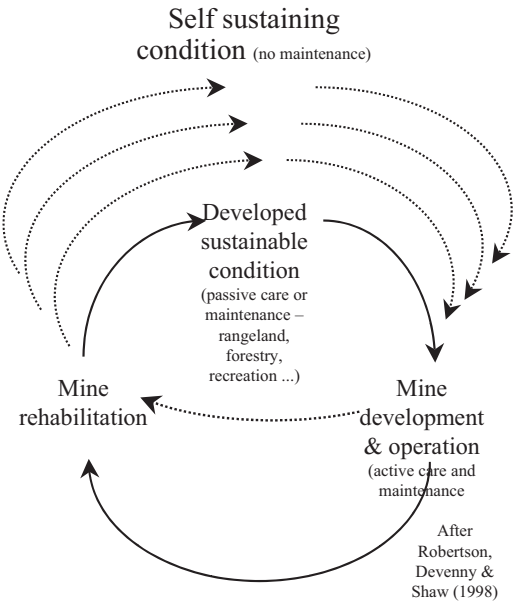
Self sustaining condition (no maintenance)

Developed sustainable condition (passive care or maintenance – rangeland, forestry, recreation ...)

Mine rehabilitation

Mine development & operation (active care and maintenance

After Robertson, Devenny & Shaw (1998)